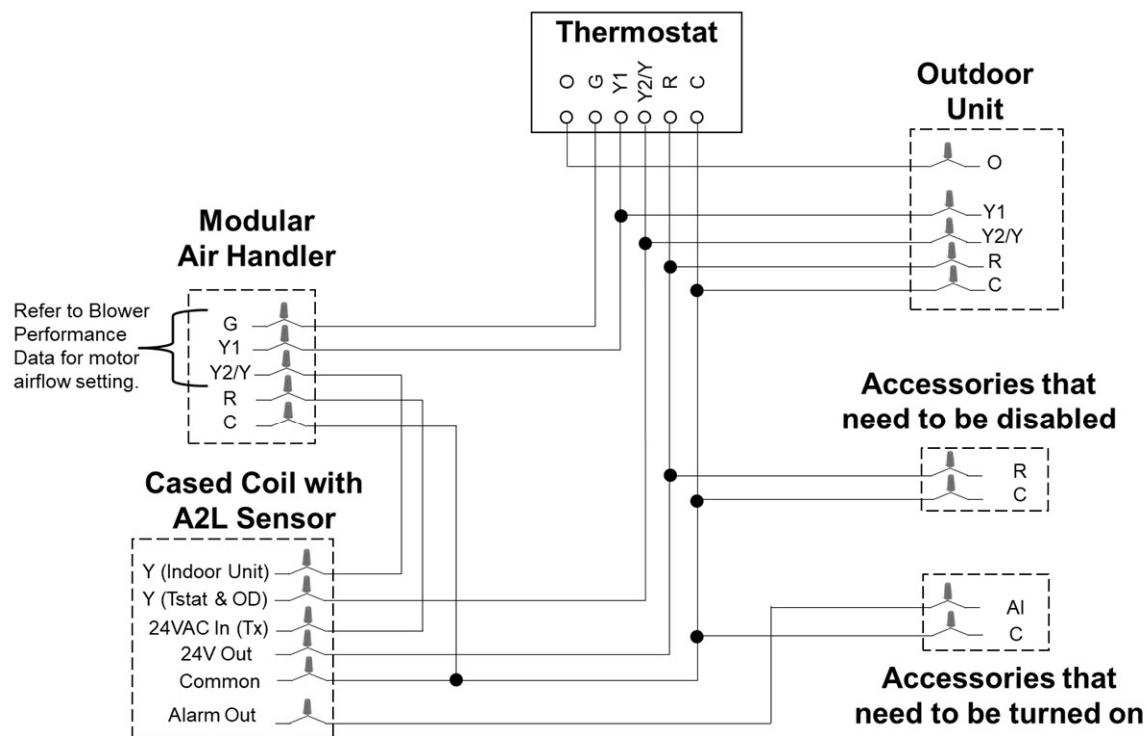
Thermostat

O G Y1 Y2/Y R C

Outdoor Unit

O
Y1
Y2/Y
R
C

Modular Air Handler

Refer to Blower Performance Data for motor airflow setting.

G
Y1
Y2/Y
R
C

Accessories that need to be disabled

R
C

Cased Coil with A2L Sensor

Y (Indoor Unit)
Y (Tstat & OD)
24VAC In (Tx)
24V Out
Common
Alarm Out

AI
C

Accessories that need to be turned on